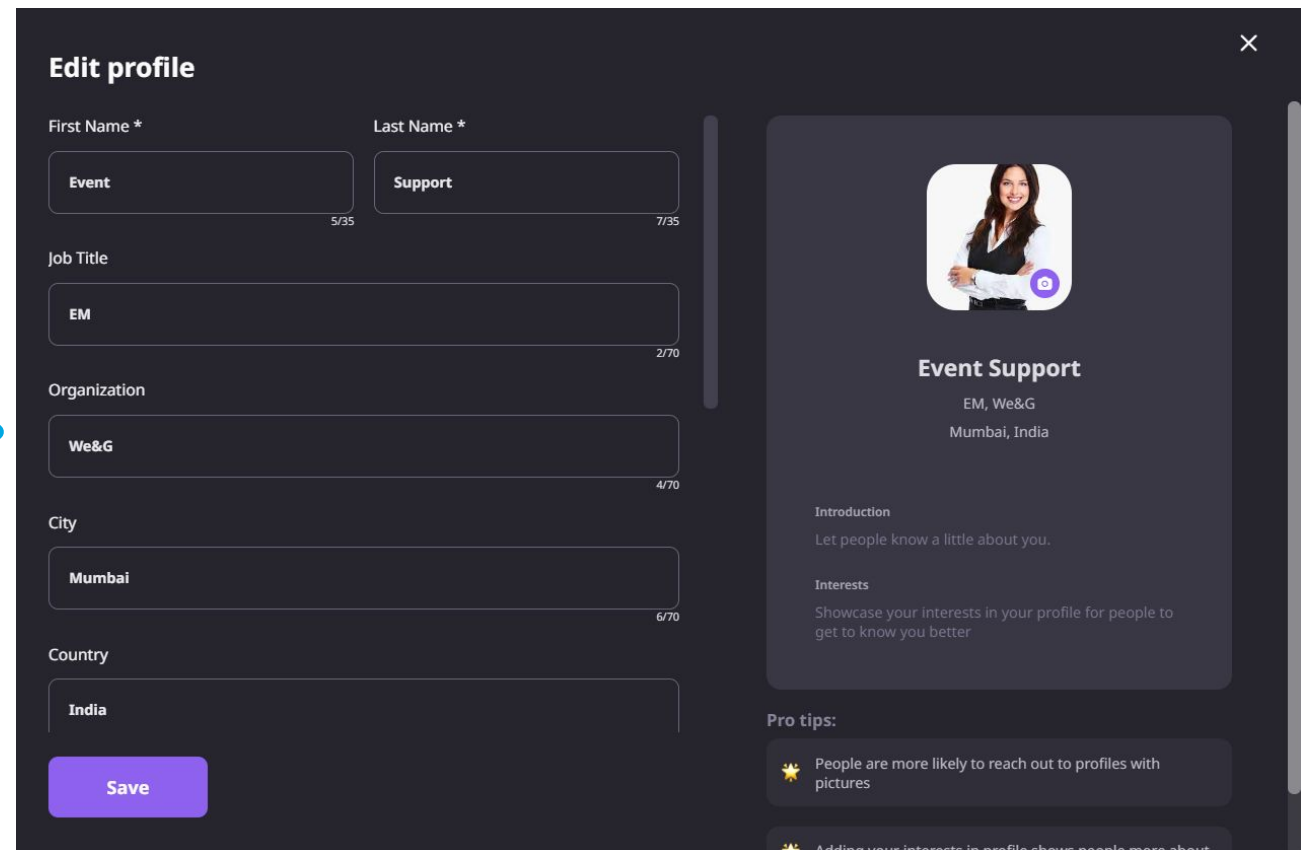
Edit profile

×

First Name *

Event

5/35

Last Name *

Support

7/35

Job Title

EM

2/70

Organization

We&G

4/70

City

Mumbai

6/70

Country

India

Save

Event Support

EM, We&G

Mumbai, India

Introduction

Let people know a little about you.

Interests

Showcase your interests in your profile for people to get to know you better

Pro tips:

People are more likely to reach out to profiles with pictures

Adding your interests in profile shows people more about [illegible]